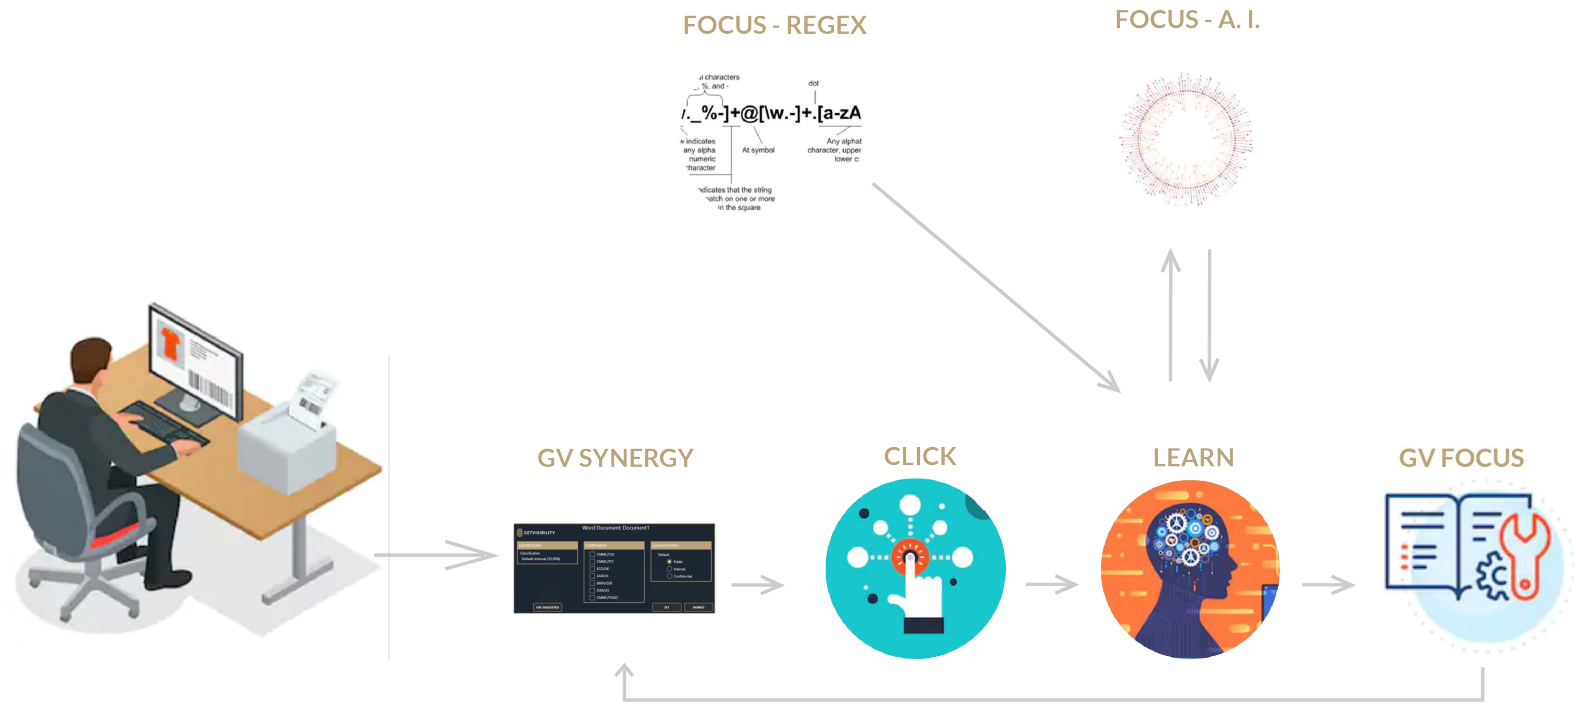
FOCUS - REGEX

FOCUS - A. I.

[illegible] characters
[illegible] %, and -
dot
/._%-]+@[\w.-]+.[a-zA
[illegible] indicates any alpha numeric character
At symbol
Any alphab character, upper lower c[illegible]
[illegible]ndicates that the string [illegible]atch on one or more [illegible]n the square

GV SYNERGY

CLICK

LEARN

GV FOCUS

Word Document: Document1